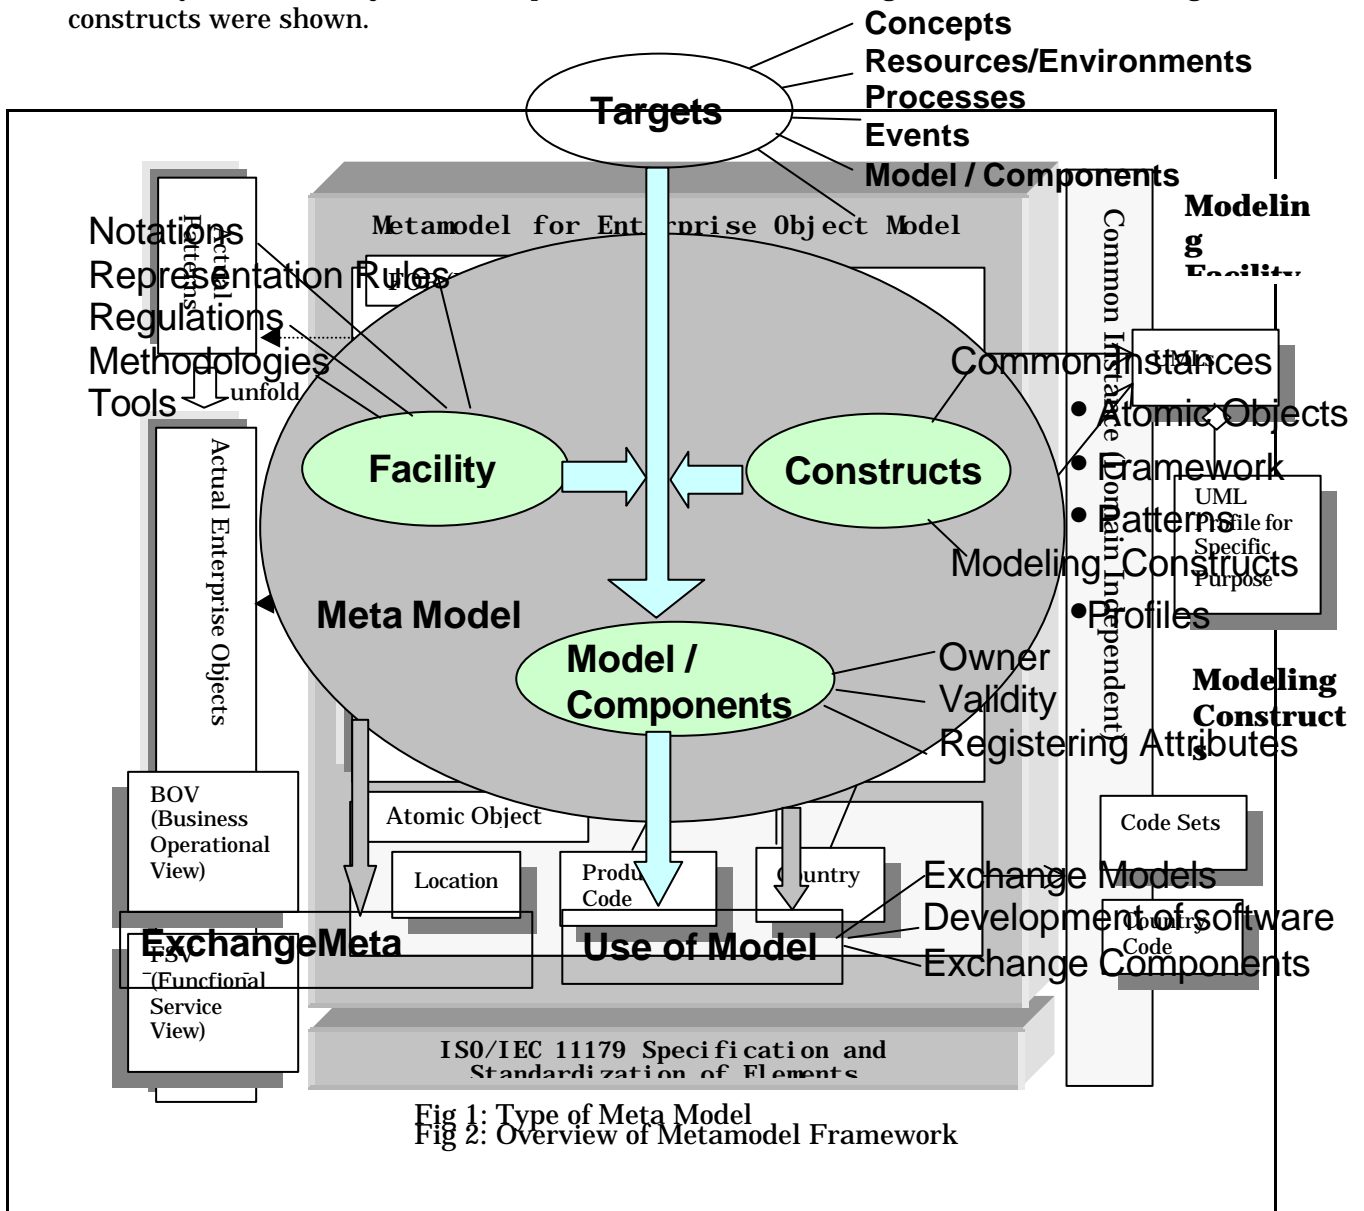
constructs were shown.

Concepts
Resources/Environments
Processes
Events
Model / Components

Targets

Metamodel for Ent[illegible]rprise Object Model

Modelin g Facility

Notations
Representation Rules
Regulations
Methodologies
Tools

Actual Patterns

unfold

Actual Enterprise Objects

Facility

Constructs

Common Instances
• Atomic Objects
• Framework
• Patterns
Modeling Constructs
• Profiles

Common Interface (Domain Independent)

UML

UML Profile for Specific Purpose

Meta Model

Model / Components

Owner
Validity
Registering Attributes

Modeling Construct s

BOV (Business Operational View)

Atomic Object

Code Sets

Location

Produ Code

Country

Exchange Models
Development of software
Exchange Components

Country Code

ExchangeMeta

Use of Model

FSV (Funcfional Service View)

ISO/IEC 11179 Specification and Standardization of Elements

Fig 1: Type of Meta Model
Fig 2: Overview of Metamodel Framework